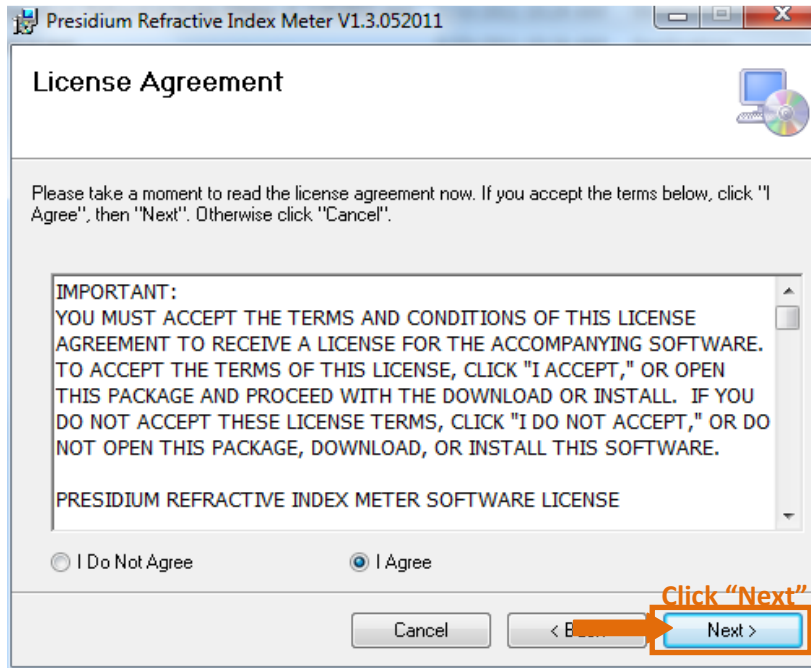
Presidium Refractive Index Meter V1.3.052011

License Agreement

Please take a moment to read the license agreement now. If you accept the terms below, click "I Agree", then "Next". Otherwise click "Cancel".

IMPORTANT:
YOU MUST ACCEPT THE TERMS AND CONDITIONS OF THIS LICENSE AGREEMENT TO RECEIVE A LICENSE FOR THE ACCOMPANYING SOFTWARE. TO ACCEPT THE TERMS OF THIS LICENSE, CLICK "I ACCEPT," OR OPEN THIS PACKAGE AND PROCEED WITH THE DOWNLOAD OR INSTALL. IF YOU DO NOT ACCEPT THESE LICENSE TERMS, CLICK "I DO NOT ACCEPT," OR DO NOT OPEN THIS PACKAGE, DOWNLOAD, OR INSTALL THIS SOFTWARE.

PRESIDIUM REFRACTIVE INDEX METER SOFTWARE LICENSE

I Do Not Agree
I Agree

Click "Next"

Cancel
< B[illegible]
Next >